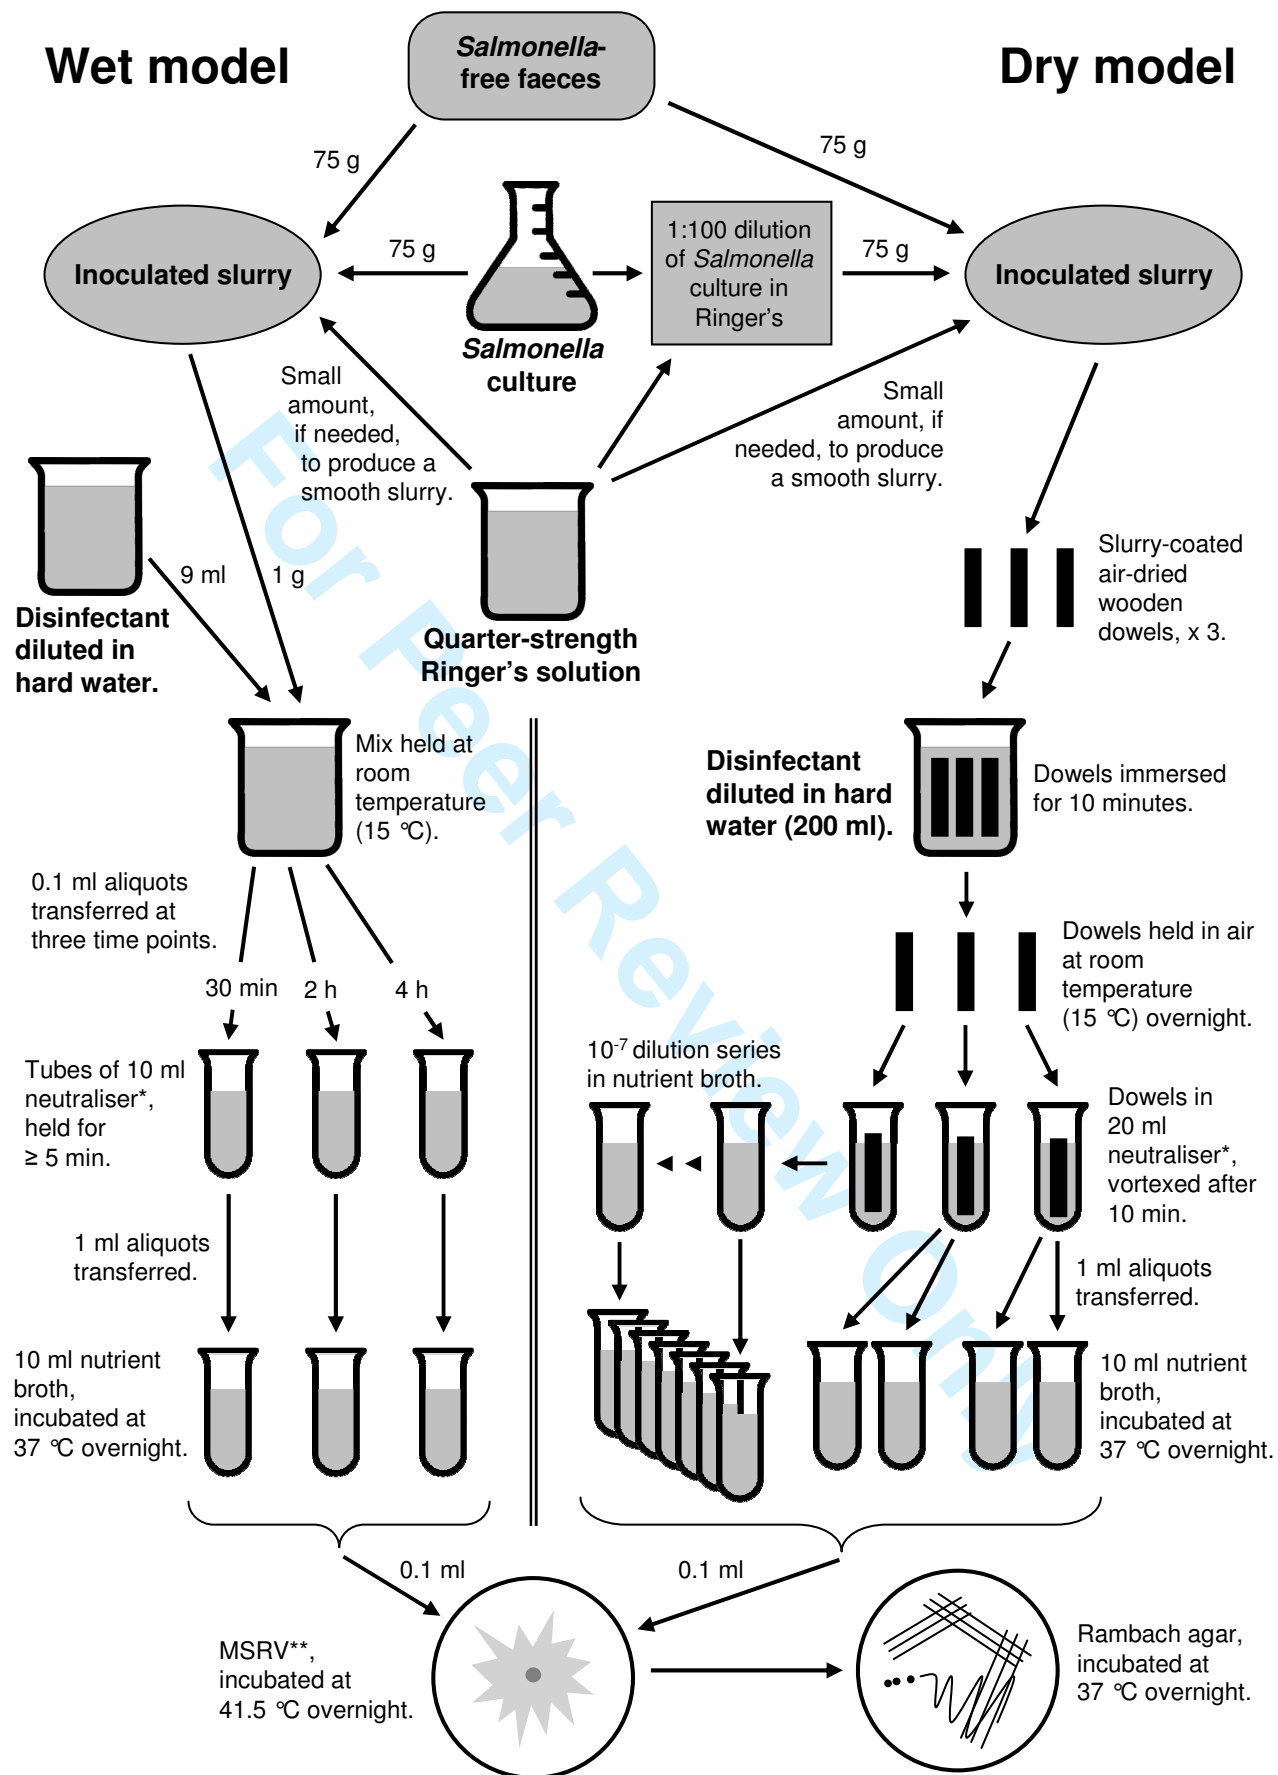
Wet model

Salmonella-free faeces

Dry model

75 g

75 g

Inoculated slurry

75 g

1:100 dilution of Salmonella culture in Ringer's

75 g

Inoculated slurry

Salmonella culture

Small amount, if needed, to produce a smooth slurry.

Small amount, if needed, to produce a smooth slurry.

9 ml

1 g

Disinfectant diluted in hard water.

Quarter-strength Ringer's solution

Slurry-coated air-dried wooden dowels, x 3.

Mix held at room temperature (15 ℃).

Disinfectant diluted in hard water (200 ml).

Dowels immersed for 10 minutes.

0.1 ml aliquots transferred at three time points.

Dowels held in air at room temperature (15 ℃) overnight.

30 min

2 h

4 h

Tubes of 10 ml neutraliser*, held for ≥ 5 min.

$10^{-7}$ dilution series in nutrient broth.

Dowels in 20 ml neutraliser*, vortexed after 10 min.

1 ml aliquots transferred.

1 ml aliquots transferred.

10 ml nutrient broth, incubated at 37 ℃ overnight.

10 ml nutrient broth, incubated at 37 ℃ overnight.

0.1 ml

0.1 ml

MSRV**, incubated at 41.5 ℃ overnight.

Rambach agar, incubated at 37 ℃ overnight.

For Peer Review Only